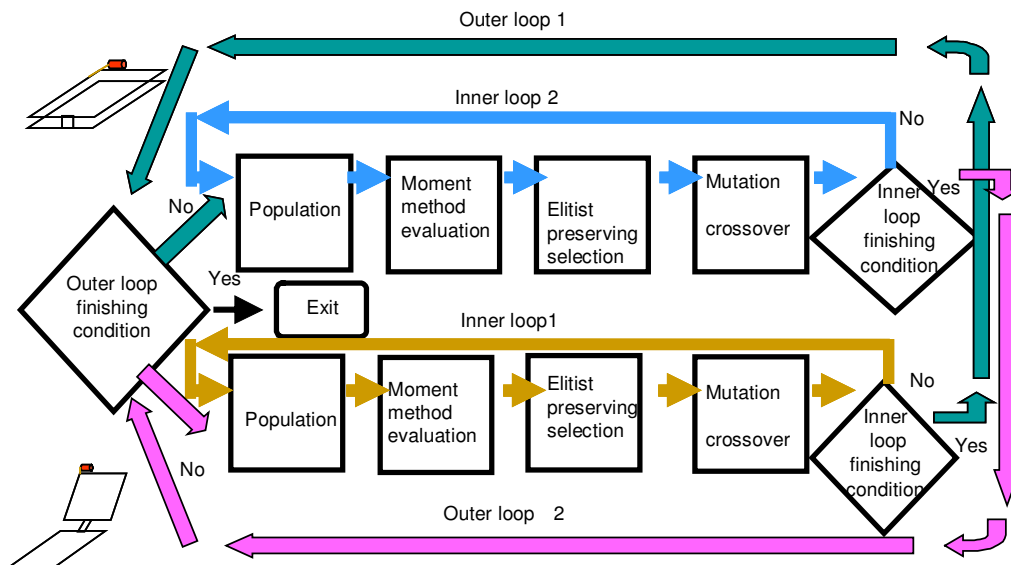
Outer loop 1

Inner loop 2

No

No

Population

Moment method evaluation

Elitist preserving selection

Mutation

crossover

Inner loop finishing condition

Yes

Outer loop finishing condition

Yes

Exit

Inner loop1

No

Population

Moment method evaluation

Elitist preserving selection

Mutation

crossover

Inner loop finishing condition

Yes

No

Outer loop 2